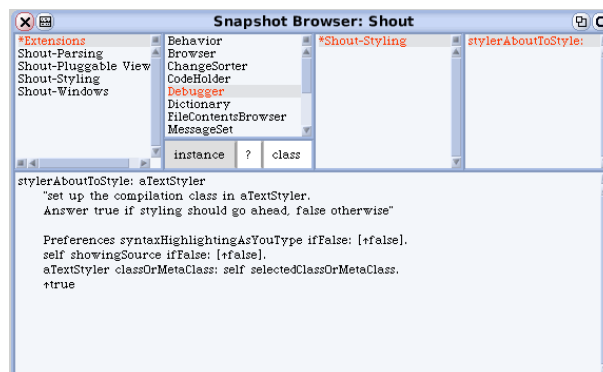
Snapshot Browser: Shout

*Extensions
Shout-Parsing
Shout-Pluggable View
Shout-Styling
Shout-Windows

Behavior
Browser
ChangeSorter
CodeHolder
Debugger
Dictionary
FileContentsBrowser
MessageSet

instance | ? | class

*Shout-Styling

stylerAboutToStyle:

stylerAboutToStyle: aTextStyler
"set up the compilation class in aTextStyler.
Answer true if styling should go ahead, false otherwise"

Preferences syntaxHighlightingAsYouType ifFalse: [↑false].
self showingSource ifFalse: [↑false].
aTextStyler classOrMetaClass: self selectedClassOrMetaClass.
↑true